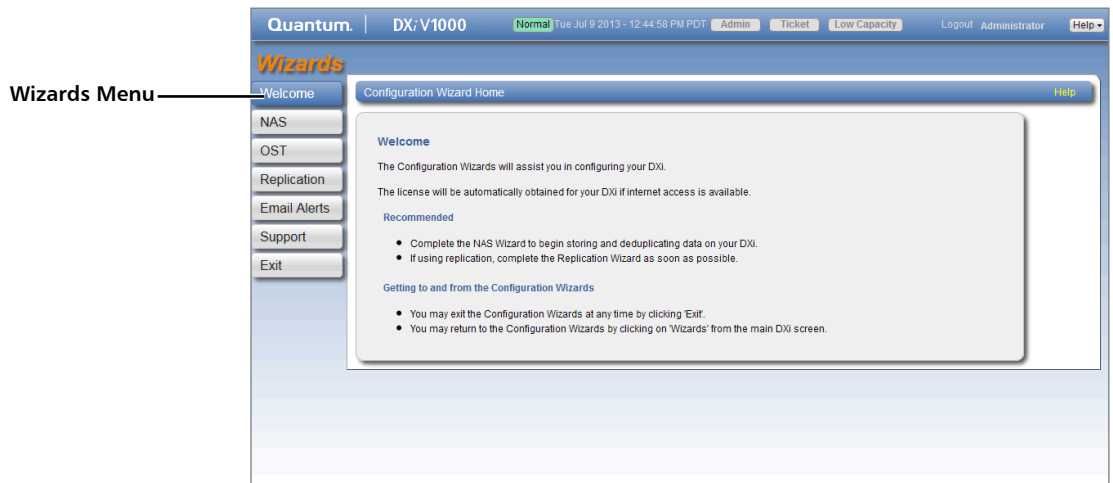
Quantum. | DXi V1000 Normal Tue Jul 9 2013 - 12:44:58 PM PDT Admin Ticket Low Capacity Logout Administrator Help

Wizards

Wizards Menu

Welcome
NAS
OST
Replication
Email Alerts
Support
Exit

Configuration Wizard Home Help

Welcome

The Configuration Wizards will assist you in configuring your DXi.

The license will be automatically obtained for your DXi if internet access is available.

Recommended

- Complete the NAS Wizard to begin storing and deduplicating data on your DXi.
- If using replication, complete the Replication Wizard as soon as possible.

Getting to and from the Configuration Wizards

- You may exit the Configuration Wizards at any time by clicking 'Exit'.
- You may return to the Configuration Wizards by clicking on 'Wizards' from the main DXi screen.